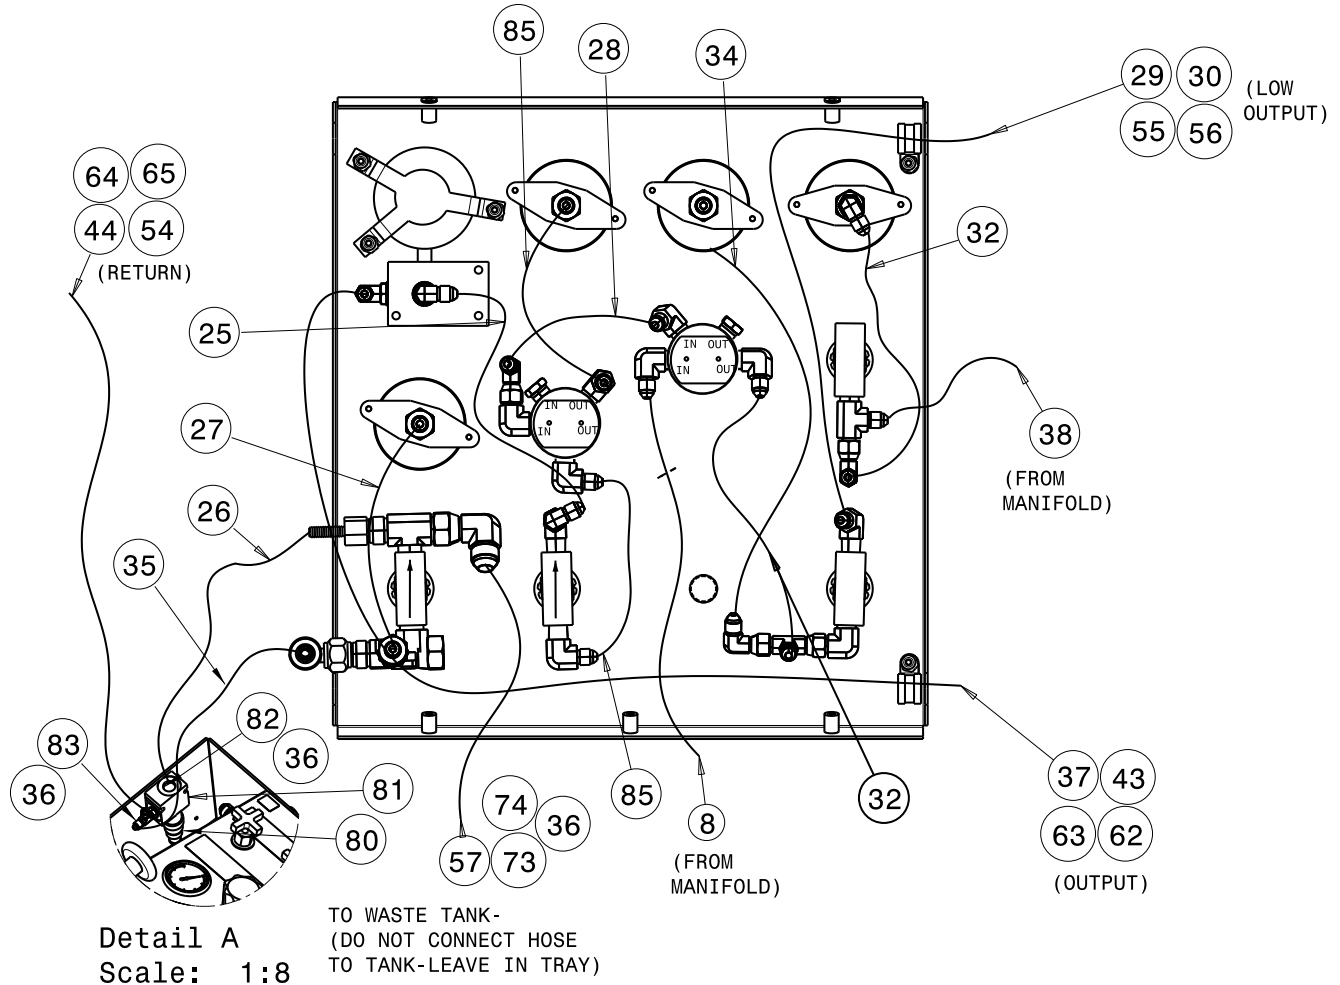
85
28
34
29 30 (LOW OUTPUT)
55 56
64 65
44 54
(RETURN)
32
25
IN OUT
IN OUT
IN OUT
IN OUT
27
38
(FROM MANIFOLD)
26
35
82
83
36
36
81
80
74
36
85
8
32
37 43
63 62
57 73
(FROM MANIFOLD)
(OUTPUT)
Detail A
Scale: 1:8
TO WASTE TANK-
(DO NOT CONNECT HOSE
TO TANK-LEAVE IN TRAY)